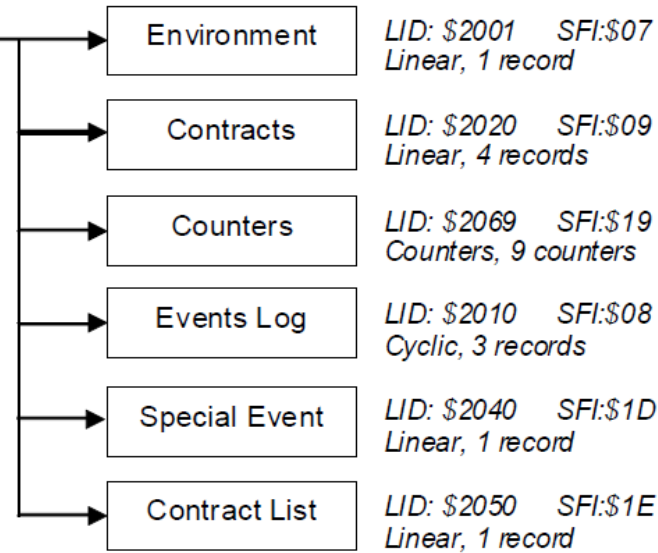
Environment
LID: \$2001 SFI:\$07
Linear, 1 record

Contracts
LID: \$2020 SFI:\$09
Linear, 4 records

Counters
LID: \$2069 SFI:\$19
Counters, 9 counters

Events Log
LID: \$2010 SFI:\$08
Cyclic, 3 records

Special Event
LID: \$2040 SFI:\$1D
Linear, 1 record

Contract List
LID: \$2050 SFI:\$1E
Linear, 1 record